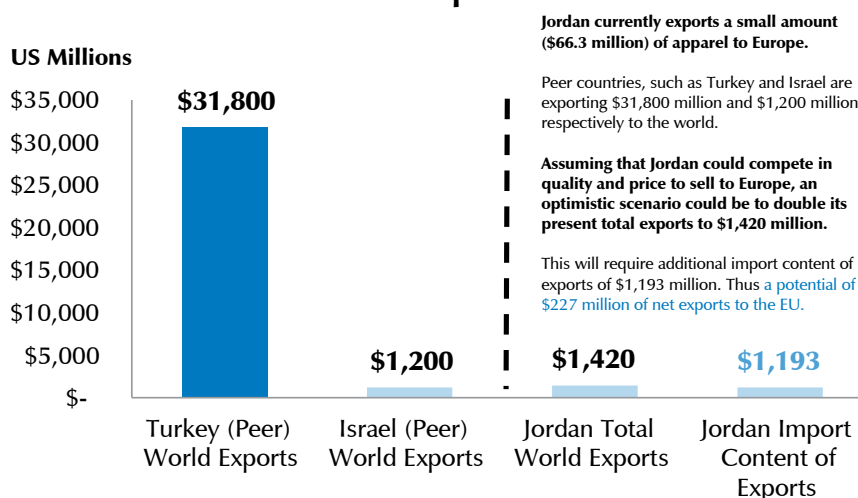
US Millions

$35,000
$30,000
$25,000
$20,000
$15,000
$10,000
$5,000
$-

$31,800
$1,200
$1,420
$1,193

Turkey (Peer) World Exports
Israel (Peer) World Exports
Jordan Total World Exports
Jordan Import Content of Exports

Jordan currently exports a small amount ($66.3 million) of apparel to Europe.

Peer countries, such as Turkey and Israel are exporting $31,800 million and $1,200 million respectively to the world.

Assuming that Jordan could compete in quality and price to sell to Europe, an optimistic scenario could be to double its present total exports to $1,420 million.

This will require additional import content of exports of $1,193 million. Thus a potential of $227 million of net exports to the EU.